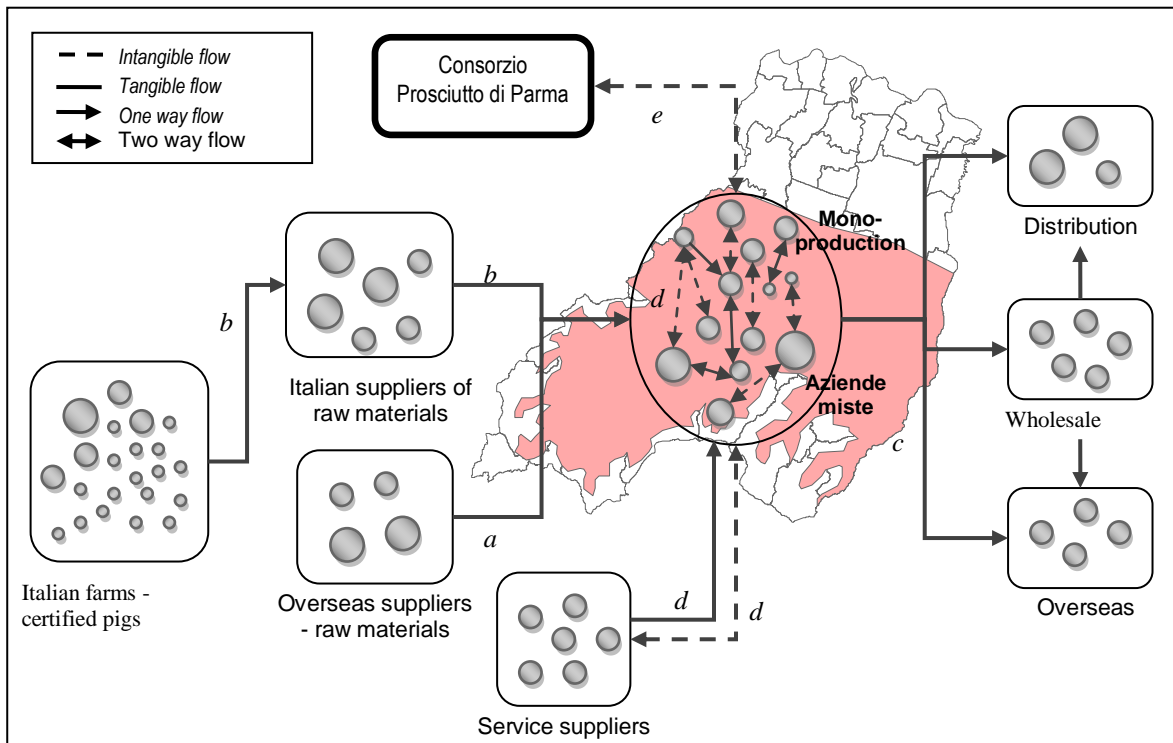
Intangible flow
Tangible flow
One way flow
Two way flow

Consorzio Prosciutto di Parma

e

Mono-production

Aziende miste

Distribution

Wholesale

Overseas

b

b

d

c

Italian suppliers of raw materials

Italian farms - certified pigs

Overseas suppliers - raw materials

a

d

d

Service suppliers